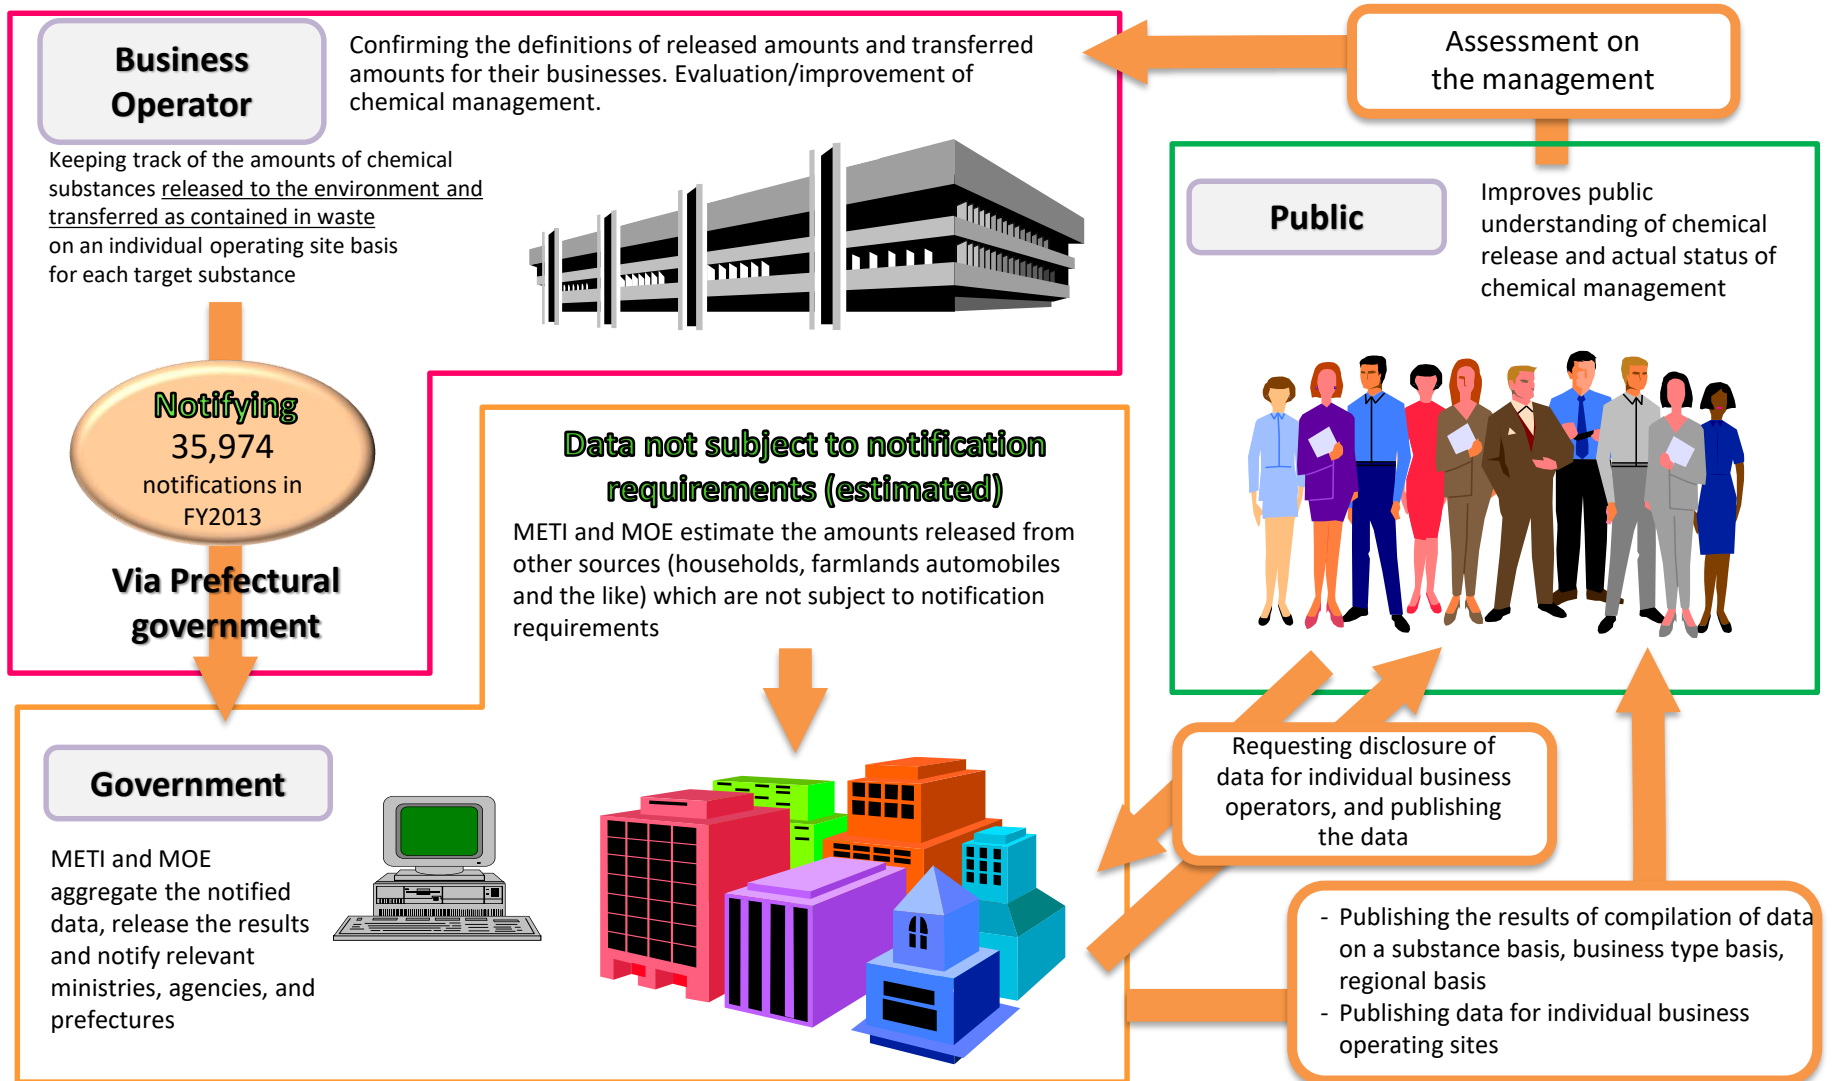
Business Operator

Confirming the definitions of released amounts and transferred amounts for their businesses. Evaluation/improvement of chemical management.

Assessment on the management

Keeping track of the amounts of chemical substances released to the environment and transferred as contained in waste on an individual operating site basis for each target substance

Public

Improves public understanding of chemical release and actual status of chemical management

Notifying
35,974
notifications in FY2013

Via Prefectural government

Data not subject to notification requirements (estimated)

METI and MOE estimate the amounts released from other sources (households, farmlands automobiles and the like) which are not subject to notification requirements

Government

METI and MOE aggregate the notified data, release the results and notify relevant ministries, agencies, and prefectures

Requesting disclosure of data for individual business operators, and publishing the data

- Publishing the results of compilation of data on a substance basis, business type basis, regional basis
- Publishing data for individual business operating sites